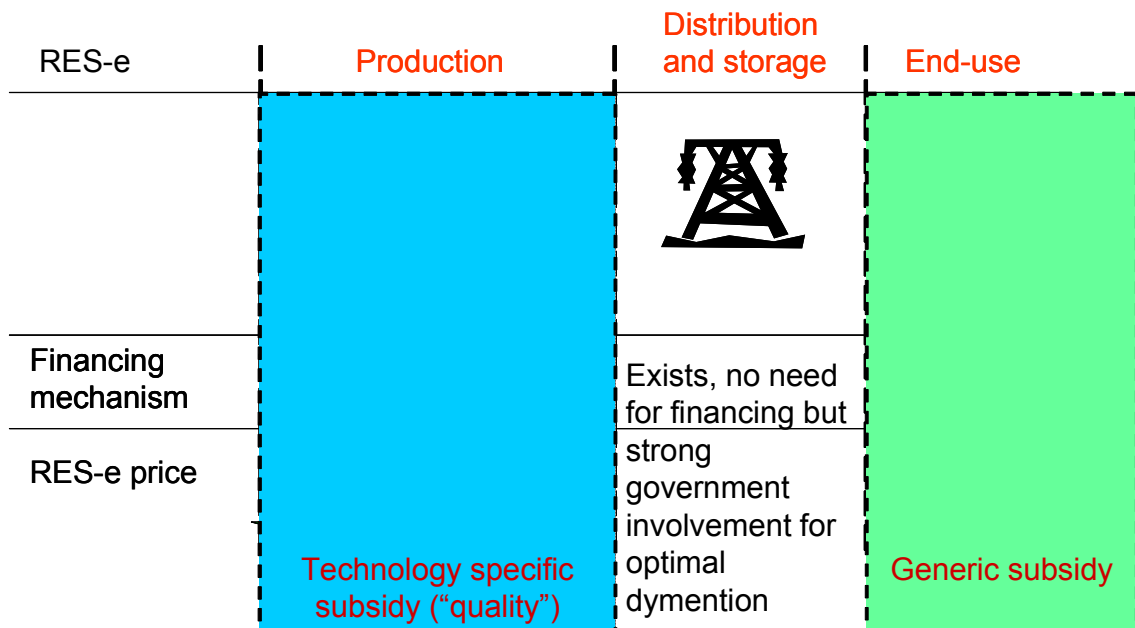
| RES-e | Production | Distribution and storage | End-use |
|---|---|---|---|
| | | | |
| Financing mechanism | | Exists, no need for financing but strong government involvement for optimal dymention | |
| RES-e price | Technology specific subsidy (“quality”) | | Generic subsidy |